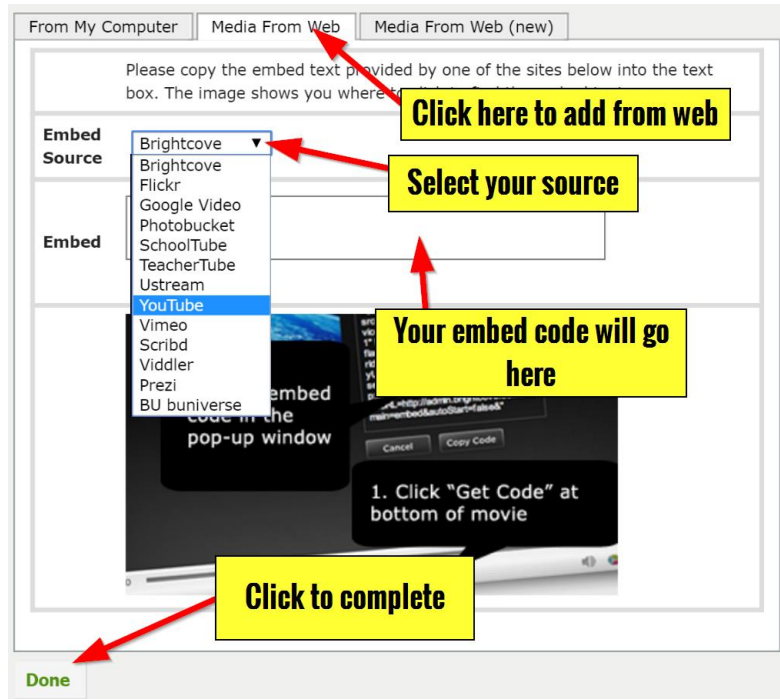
From My Computer | Media From Web | Media From Web (new)

Please copy the embed text provided by one of the sites below into the text box. The image shows you where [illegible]

Click here to add from web

Embed Source

Brightcove ▼

Brightcove
Flickr
Google Video
Photobucket
SchoolTube
TeacherTube
Ustream
YouTube
Vimeo
Scribd
Viddler
Prezi
BU buniverse

Select your source

Embed

Your embed code will go here

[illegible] embed code in the pop-up window

Cancel | Copy Code

1. Click "Get Code" at bottom of movie

Click to complete

Done